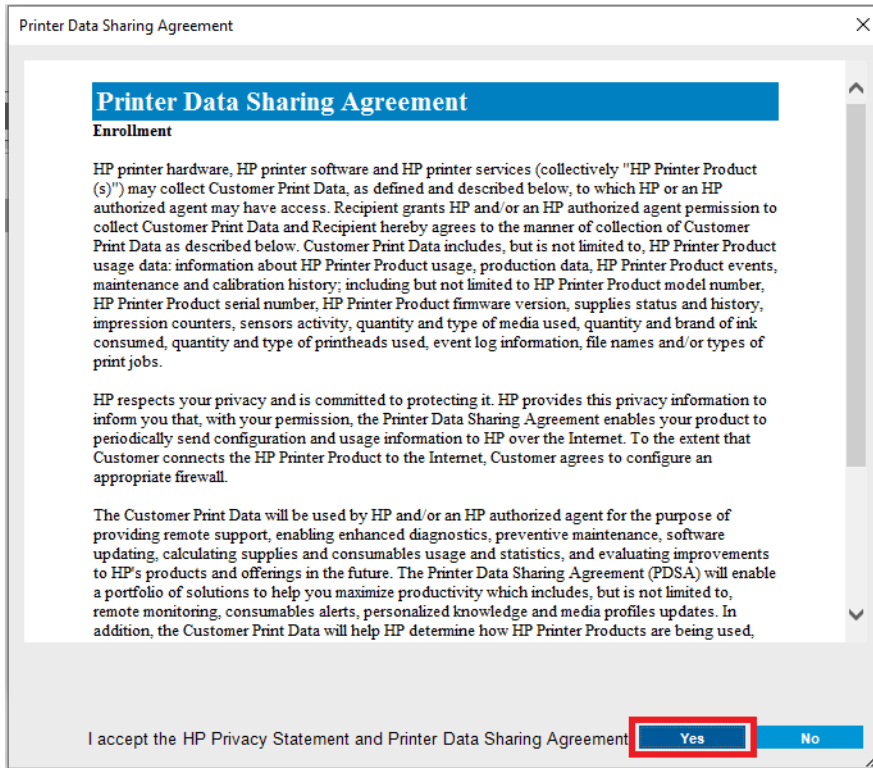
Printer Data Sharing Agreement

Printer Data Sharing Agreement

Enrollment

HP printer hardware, HP printer software and HP printer services (collectively "HP Printer Product(s)") may collect Customer Print Data, as defined and described below, to which HP or an HP authorized agent may have access. Recipient grants HP and/or an HP authorized agent permission to collect Customer Print Data and Recipient hereby agrees to the manner of collection of Customer Print Data as described below. Customer Print Data includes, but is not limited to, HP Printer Product usage data: information about HP Printer Product usage, production data, HP Printer Product events, maintenance and calibration history; including but not limited to HP Printer Product model number, HP Printer Product serial number, HP Printer Product firmware version, supplies status and history, impression counters, sensors activity, quantity and type of media used, quantity and brand of ink consumed, quantity and type of printheads used, event log information, file names and/or types of print jobs.

HP respects your privacy and is committed to protecting it. HP provides this privacy information to inform you that, with your permission, the Printer Data Sharing Agreement enables your product to periodically send configuration and usage information to HP over the Internet. To the extent that Customer connects the HP Printer Product to the Internet, Customer agrees to configure an appropriate firewall.

The Customer Print Data will be used by HP and/or an HP authorized agent for the purpose of providing remote support, enabling enhanced diagnostics, preventive maintenance, software updating, calculating supplies and consumables usage and statistics, and evaluating improvements to HP's products and offerings in the future. The Printer Data Sharing Agreement (PDSA) will enable a portfolio of solutions to help you maximize productivity which includes, but is not limited to, remote monitoring, consumables alerts, personalized knowledge and media profiles updates. In addition, the Customer Print Data will help HP determine how HP Printer Products are being used,

I accept the HP Privacy Statement and Printer Data Sharing Agreement

Yes

No